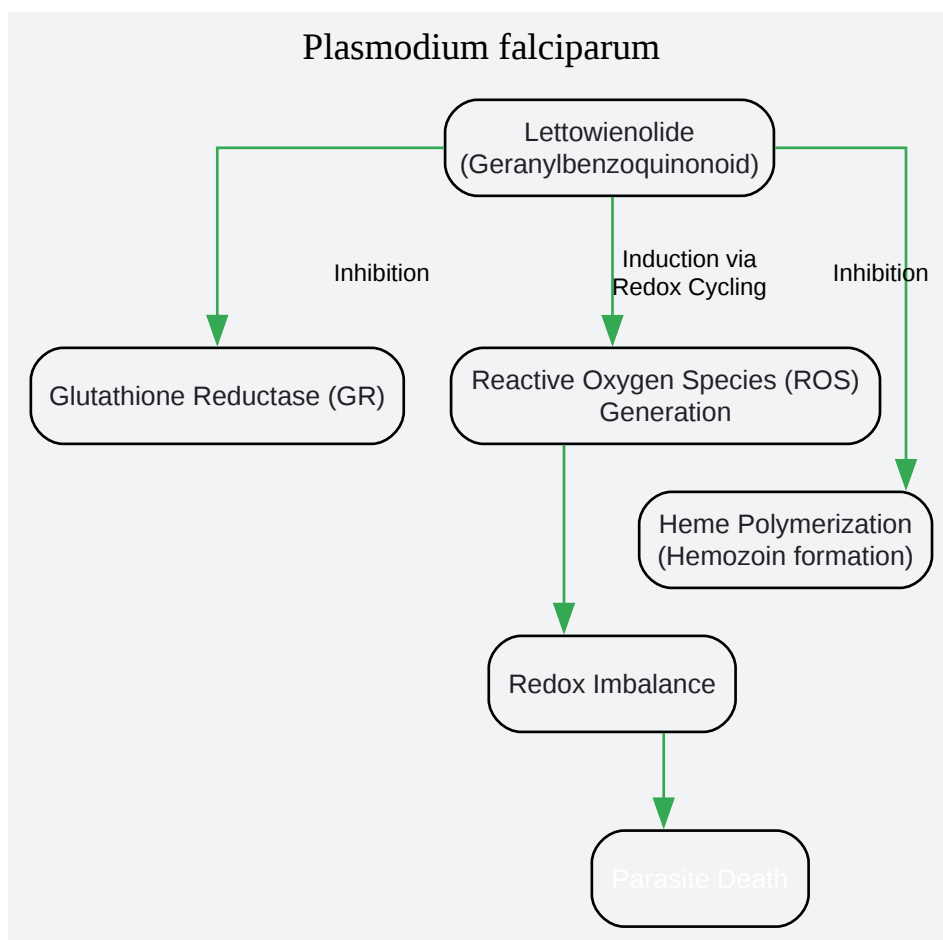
Plasmodium falciparum

Lettowienolide (Geranylbenzoquinonoid)

Inhibition

Induction via Redox Cycling

Inhibition

Glutathione Reductase (GR)

Reactive Oxygen Species (ROS) Generation

Heme Polymerization (Hemozoin formation)

Redox Imbalance

Parasite Death